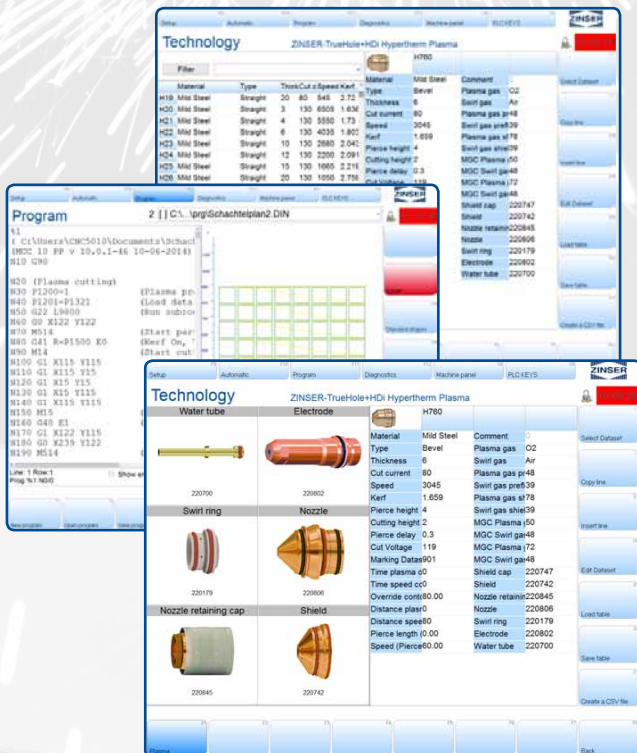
Setup Automatic Program Diagnostics Machine panel PLC KEYS ZINSER

Technology ZINSER-TrueHole+HDi Hypertherm Plasma

Filter

H780

| | Material | Type | Thick | Cut c | Speed | Kerf |
|---|---|---|---|---|---|---|
| H19 | Mild Steel | Straight | 20 | 80 | 545 | 2.72 |
| H20 | Mild Steel | Straight | 3 | 130 | 6505 | 1.63 |
| H21 | Mild Steel | Straight | 4 | 130 | 5550 | 1.73 |
| H22 | Mild Steel | Straight | 6 | 130 | 4035 | 1.80 |
| H23 | Mild Steel | Straight | 10 | 130 | 2680 | 2.04 |
| H24 | Mild Steel | Straight | 12 | 130 | 2200 | 2.09 |
| H25 | Mild Steel | Straight | 15 | 130 | 1665 | 2.21 |
| H26 | Mild Steel | Straight | 20 | 130 | 1050 | 2.75 |

Select Dataset
Copy line
Insert line
Edit Dataset
Load table
Save table
Create a CSV file

Setup Automatic Program Diagnostics Machine panel PLC KEYS ZINSER

Program 2 | | C:\...\prg\Schachtelplan2.DIN

%1
( C:\Users\CNC5010\Documents\Schach
(MSC 10 PP v 10.0.1-46 10-06-2018)
N10 G90

N20 (Plasma cutting)
N30 P1200=1 (Plasma pr
N40 P1201=P1321 (Load data
N50 G22 L9000 (Run subrou
N60 G0 X122 Y122
N70 M514 (Start par
N80 G41 R=P1500 K0 (Kerf On,
N90 M14 (Start cut
N100 G1 X115 Y115
N110 G1 X115 Y15
N120 G1 X15 Y15
N130 G1 X15 Y115
N140 G1 X115 Y115
N150 M15
N160 G40 E1
N170 G1 X122 Y115
N180 G0 X239 Y122
N190 M514

Line: 1 Row:1
Prog %1 N0/0
Show en

New program Open program Save prog

Standard shapes

Setup Automatic Program Diagnostics Machine panel PLC KEYS ZINSER

Technology ZINSER-TrueHole+HDi Hypertherm Plasma

| Water tube | Electrode |
|---|---|
| 220700 | 220802 |
| Swirl ring | Nozzle |
| 220179 | 220806 |
| Nozzle retaining cap | Shield |
| 220845 | 220742 |

H780

| | | | |
|---|---|---|---|
| Material | Mild Steel | Comment | 0 |
| Type | Bevel | Plasma gas | O2 |
| Thickness | 6 | Swirl gas | Air |
| Cut current | 80 | Plasma gas pr | 48 |
| Speed | 3045 | Swirl gas pre | 39 |
| Kerf | 1.659 | Plasma gas sh | 78 |
| Pierce height | 4 | Swirl gas shie | 39 |
| Cutting height | 2 | MGC Plasma | 50 |
| Pierce delay | 0.3 | MGC Swirl ga | 48 |
| Cut Voltage | 119 | MGC Plasma | 72 |
| Marking Datas | 901 | MGC Swirl ga | 48 |
| Time plasma c | 0 | Shield cap | 220747 |
| Time speed c | 0 | Shield | 220742 |
| Override contr | 80.00 | Nozzle retainin | 220845 |
| Distance plasr | 0 | Nozzle | 220806 |
| Distance spee | 80 | Swirl ring | 220179 |
| Pierce length | 0.00 | Electrode | 220802 |
| Speed (Pierce | 60.00 | Water tube | 220700 |

Select Dataset
Copy line
Insert line
Edit Dataset
Load table
Save table
Create a CSV file

Plasma
Back